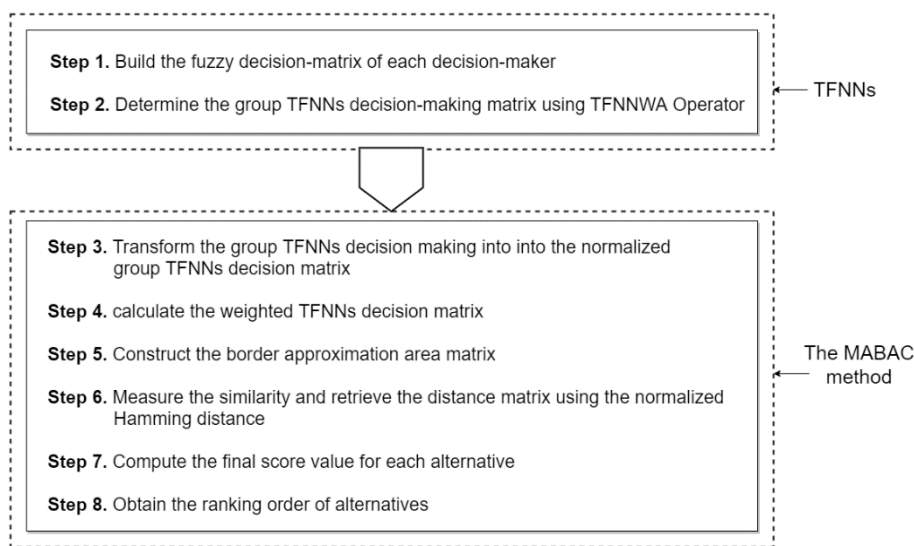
**Step 1.** Build the fuzzy decision-matrix of each decision-maker

**Step 2.** Determine the group TFNNs decision-making matrix using TFNNWA Operator

TFNNs

**Step 3.** Transform the group TFNNs decision making into into the normalized group TFNNs decision matrix

**Step 4.** calculate the weighted TFNNs decision matrix

**Step 5.** Construct the border approximation area matrix

**Step 6.** Measure the similarity and retrieve the distance matrix using the normalized Hamming distance

**Step 7.** Compute the final score value for each alternative

**Step 8.** Obtain the ranking order of alternatives

The MABAC method